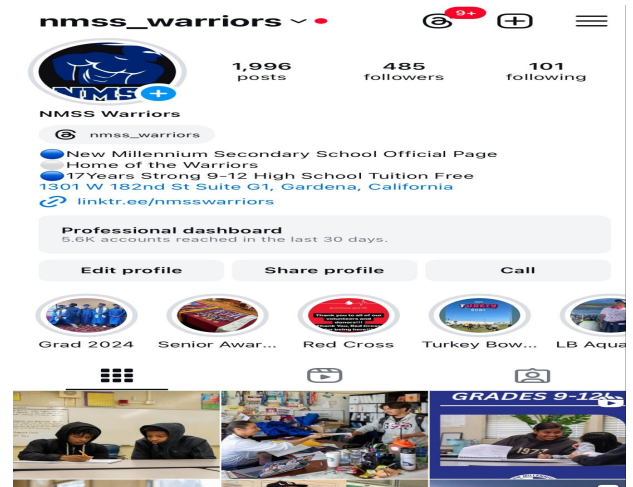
nmss_warriors

9+

NMSS

1,996 posts

485 followers

101 following

NMSS Warriors

nmss_warriors

🔵New Millennium Secondary School Official Page
⚪Home of the Warriors
🔵17Years Strong 9-12 High School Tuition Free
1301 W 182nd St Suite G1, Gardena, California

linktr.ee/nmsswarriors

Professional dashboard
5.6K accounts reached in the last 30 days.

Edit profile

Share profile

Call

Grad 2024

Senior Awar...

Red Cross

Turkey Bow...

LB Aqua

GRADES 9-12